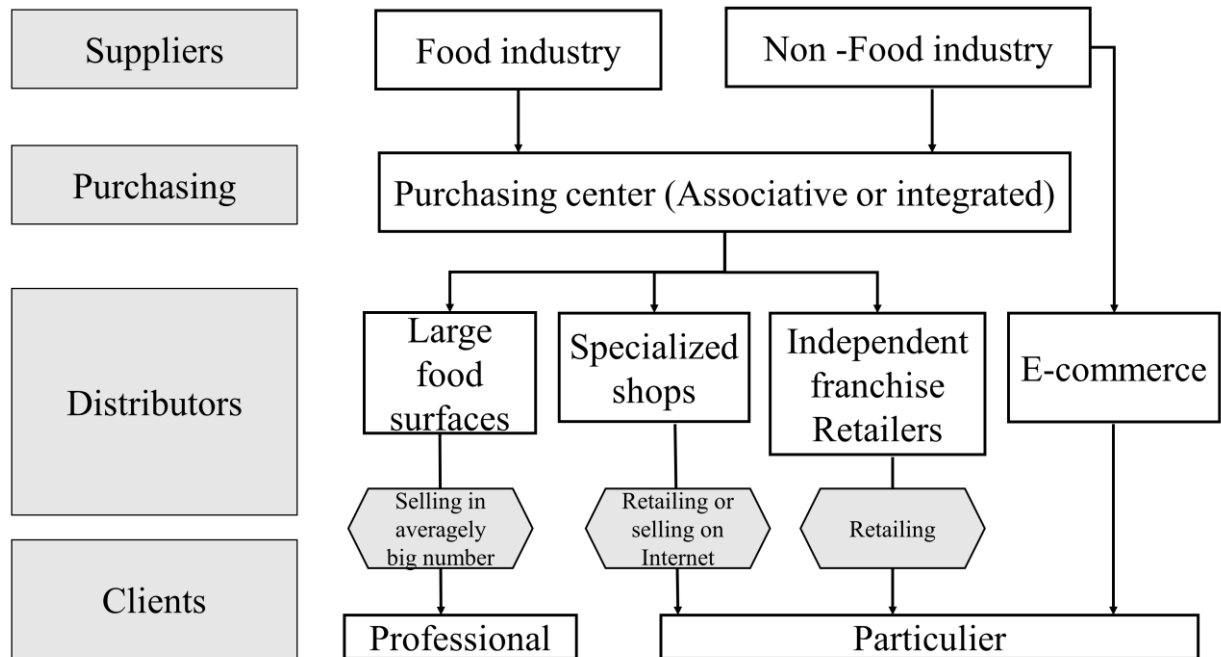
Suppliers

Food industry

Non -Food industry

Purchasing

Purchasing center (Associative or integrated)

Distributors

Large food surfaces

Specialized shops

Independent franchise Retailers

E-commerce

Selling in averagely big number

Retailing or selling on Internet

Retailing

Clients

Professional

Particulier